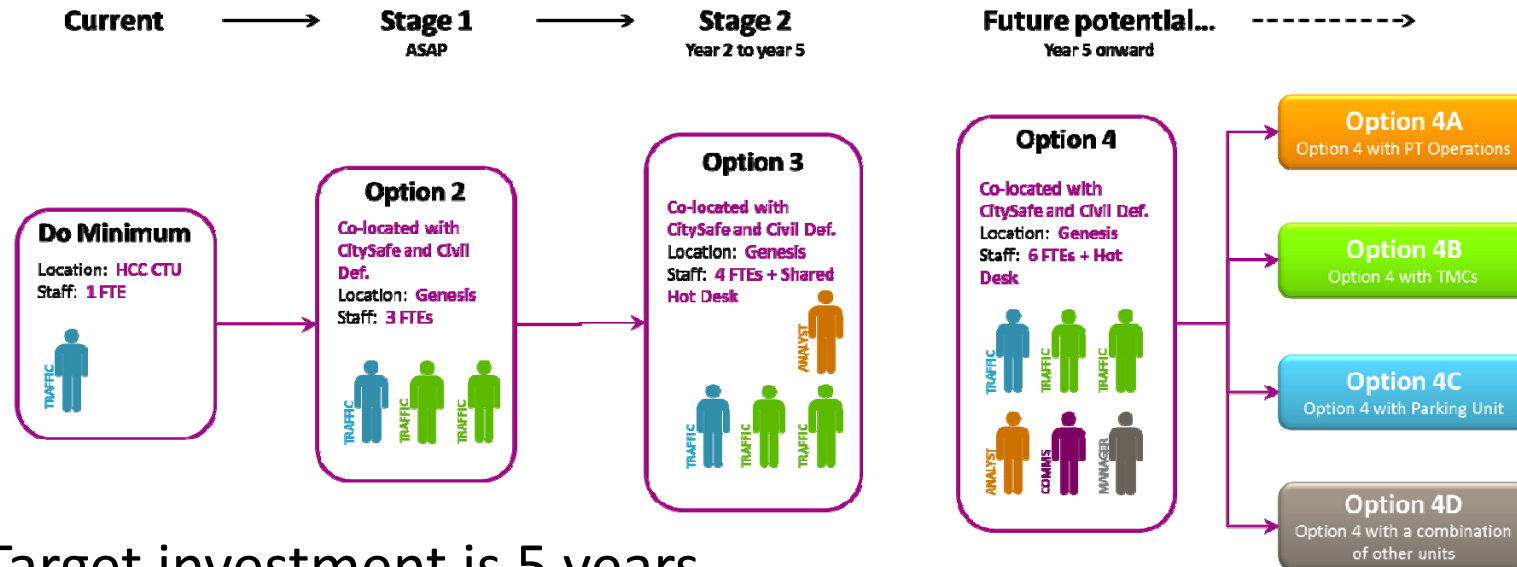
Current

Stage 1
ASAP

Stage 2
Year 2 to year 5

Future potential...
Year 5 onward

Do Minimum
Location: HCC CTU
Staff: 1 FTE
TRAFFIC

Option 2
Co-located with CitySafe and Civil Def.
Location: Genesis
Staff: 3 FTEs
TRAFFIC TRAFFIC TRAFFIC

Option 3
Co-located with CitySafe and Civil Def.
Location: Genesis
Staff: 4 FTEs + Shared Hot Desk
ANALYST
TRAFFIC TRAFFIC TRAFFIC

Option 4
Co-located with CitySafe and Civil Def.
Location: Genesis
Staff: 6 FTEs + Hot Desk
TRAFFIC TRAFFIC TRAFFIC
ANALYST COMMS MANAGER

Option 4A
Option 4 with PT Operations

Option 4B
Option 4 with TMCs

Option 4C
Option 4 with Parking Unit

Option 4D
Option 4 with a combination of other units

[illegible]arget investment is 5 years